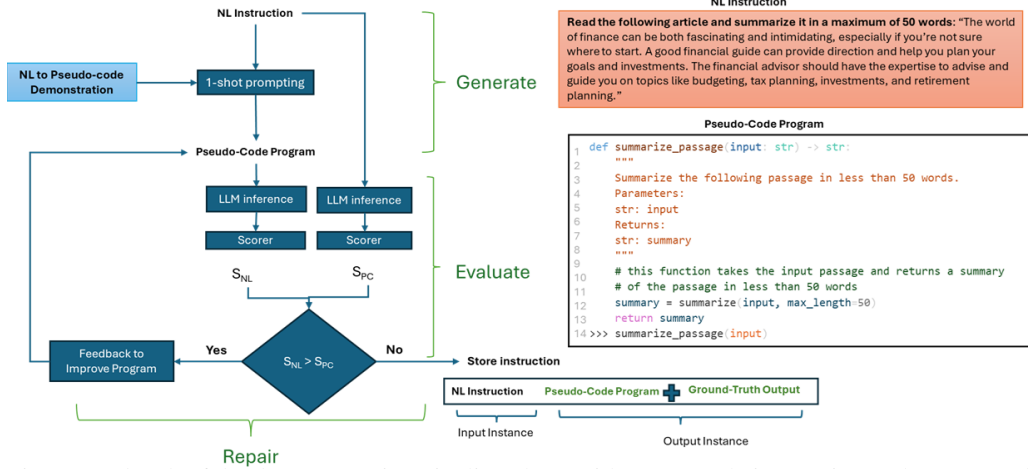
NL Instruction

NL to Pseudo-code Demonstration

1-shot prompting

Generate

Pseudo-Code Program

LLM inference

LLM inference

Scorer

Scorer

$S_{NL}$

$S_{PC}$

Evaluate

Feedback to Improve Program

Yes

$S_{NL} > S_{PC}$

No

Store instruction

NL Instruction

Pseudo-Code Program

Ground-Truth Output

Input Instance

Output Instance

Repair

NL Instruction

**Read the following article and summarize it in a maximum of 50 words:** "The world of finance can be both fascinating and intimidating, especially if you're not sure where to start. A good financial guide can provide direction and help you plan your goals and investments. The financial advisor should have the expertise to advise and guide you on topics like budgeting, tax planning, investments, and retirement planning."

Pseudo-Code Program

```
1 def summarize_passage(input: str) -> str:
2     """
3     Summarize the following passage in less than 50 words.
4     Parameters:
5     str: input
6     Returns:
7     str: summary
8     """
9
10    # this function takes the input passage and returns a summary
11    # of the passage in less than 50 words
12    summary = summarize(input, max_length=50)
13    return summary
14 >>> summarize_passage(input)
```